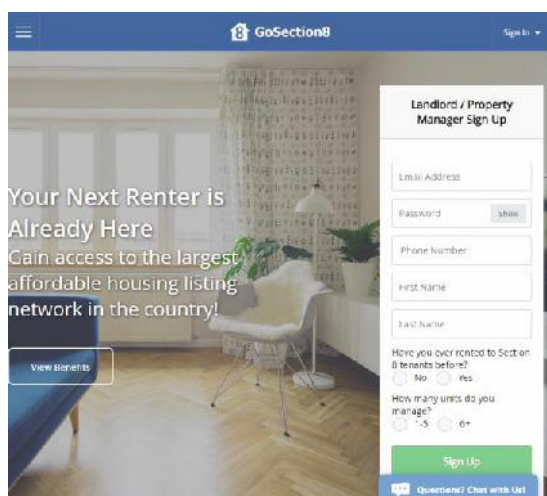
GoSection8

Sign In

Your Next Renter is Already Here

Gain access to the largest affordable housing listing network in the country!

View Benefits

Landlord / Property Manager Sign Up

Email Address

Password

show

Phone Number

First Name

Last Name

Have you ever rented to Section 8 tenants before?

No

Yes

How many units do you manage?

1-5

6+

Sign Up

Questions? Chat with Us!